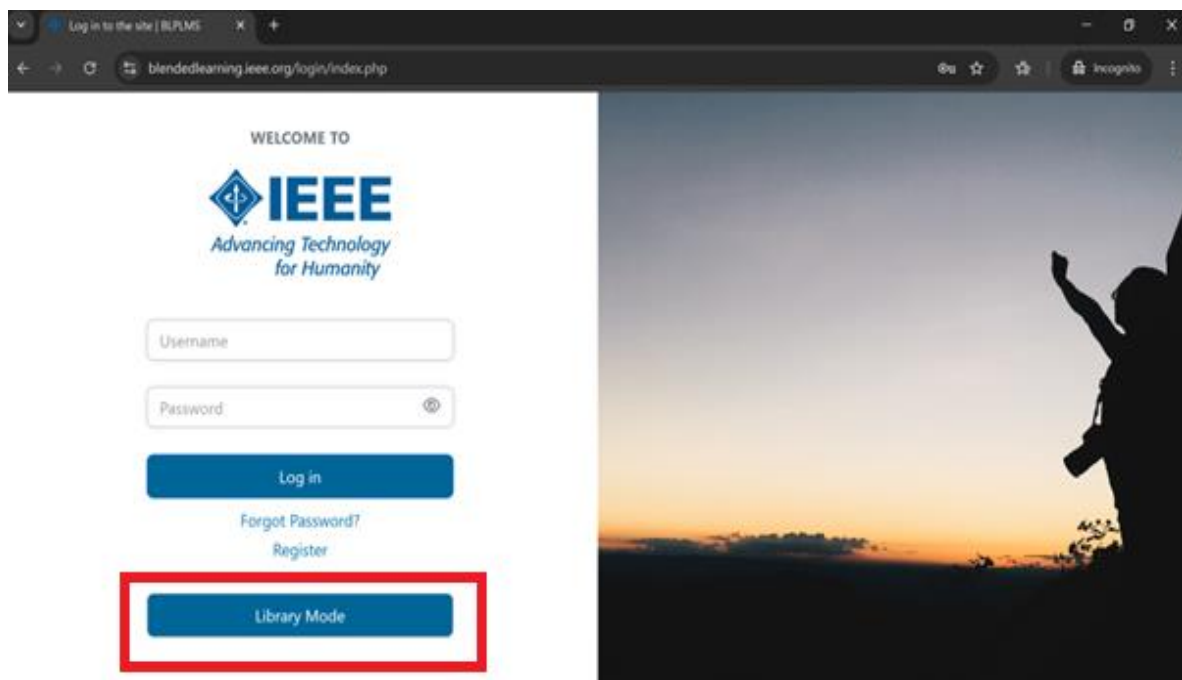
Log in to the site | BLPLMS

blendedlearning.ieee.org/login/index.php

Incognito

WELCOME TO

IEEE

Advancing Technology for Humanity

Username

Password

Log in

Forgot Password?

Register

Library Mode